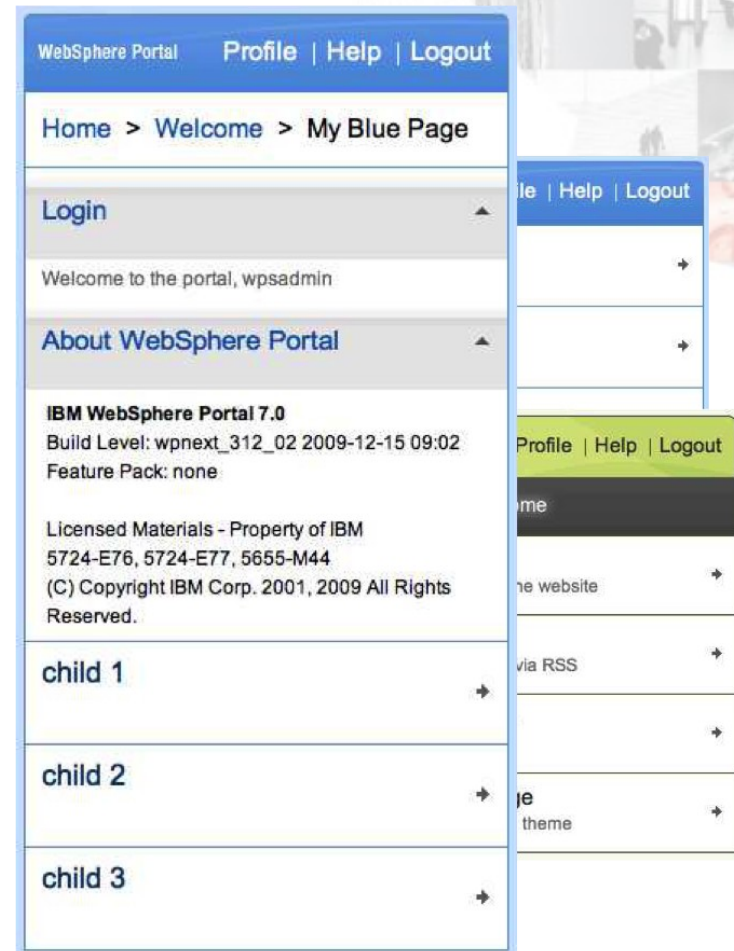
WebSphere Portal Profile | Help | Logout

Home > Welcome > My Blue Page

Login

Welcome to the portal, wpsadmin

About WebSphere Portal

IBM WebSphere Portal 7.0
Build Level: wpnext_312_02 2009-12-15 09:02
Feature Pack: none

Licensed Materials - Property of IBM
5724-E76, 5724-E77, 5655-M44
(C) Copyright IBM Corp. 2001, 2009 All Rights Reserved.

child 1

child 2

child 3

ile | Help | Logout

Profile | Help | Logout

me

ne website

via RSS

ge
theme